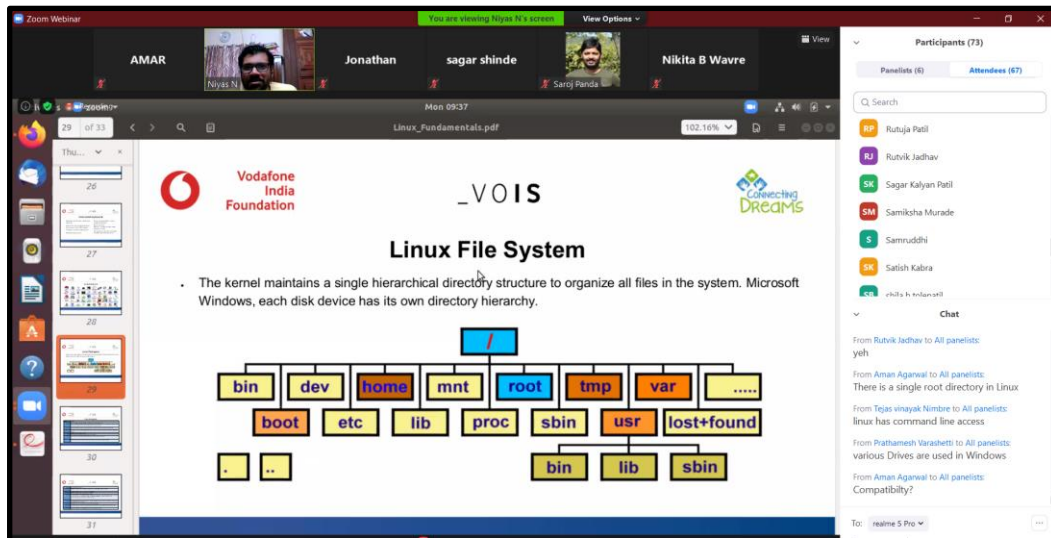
Zoom Webinar
You are viewing Niyas N's screen
View Options
View
AMAR
Niyas N
Jonathan
sagar shinde
Saroj Panda
Nikita B Wavre
Participants (73)
Panelists (6)
Attendees (67)
Search
Rutuja Patil
Rutvik Jadhav
Sagar Kalyan Patil
Samiksha Murade
Samruddhi
Satish Kabra
shila h tolenatil
Chat
From Rutvik Jadhav to All panelists:
yeh
From Aman Agarwal to All panelists:
There is a single root directory in Linux
From Tejas vinayak Nimbre to All panelists:
linux has command line access
From Prathamesh Varashetti to All panelists:
various Drives are used in Windows
From Aman Agarwal to All panelists:
Compatibilty?
To: realme 5 Pro
Mon 09:37
29 of 33
Linux_Fundamentals.pdf
102.16%
Thu...
26
27
28
29
30
31
Vodafone India Foundation
_VOIS
Connecting Dreams
Linux File System
The kernel maintains a single hierarchical directory structure to organize all files in the system. Microsoft Windows, each disk device has its own directory hierarchy.
/
bin
dev
home
mnt
root
tmp
var
.....
boot
etc
lib
proc
sbin
usr
lost+found
.
..
bin
lib
sbin